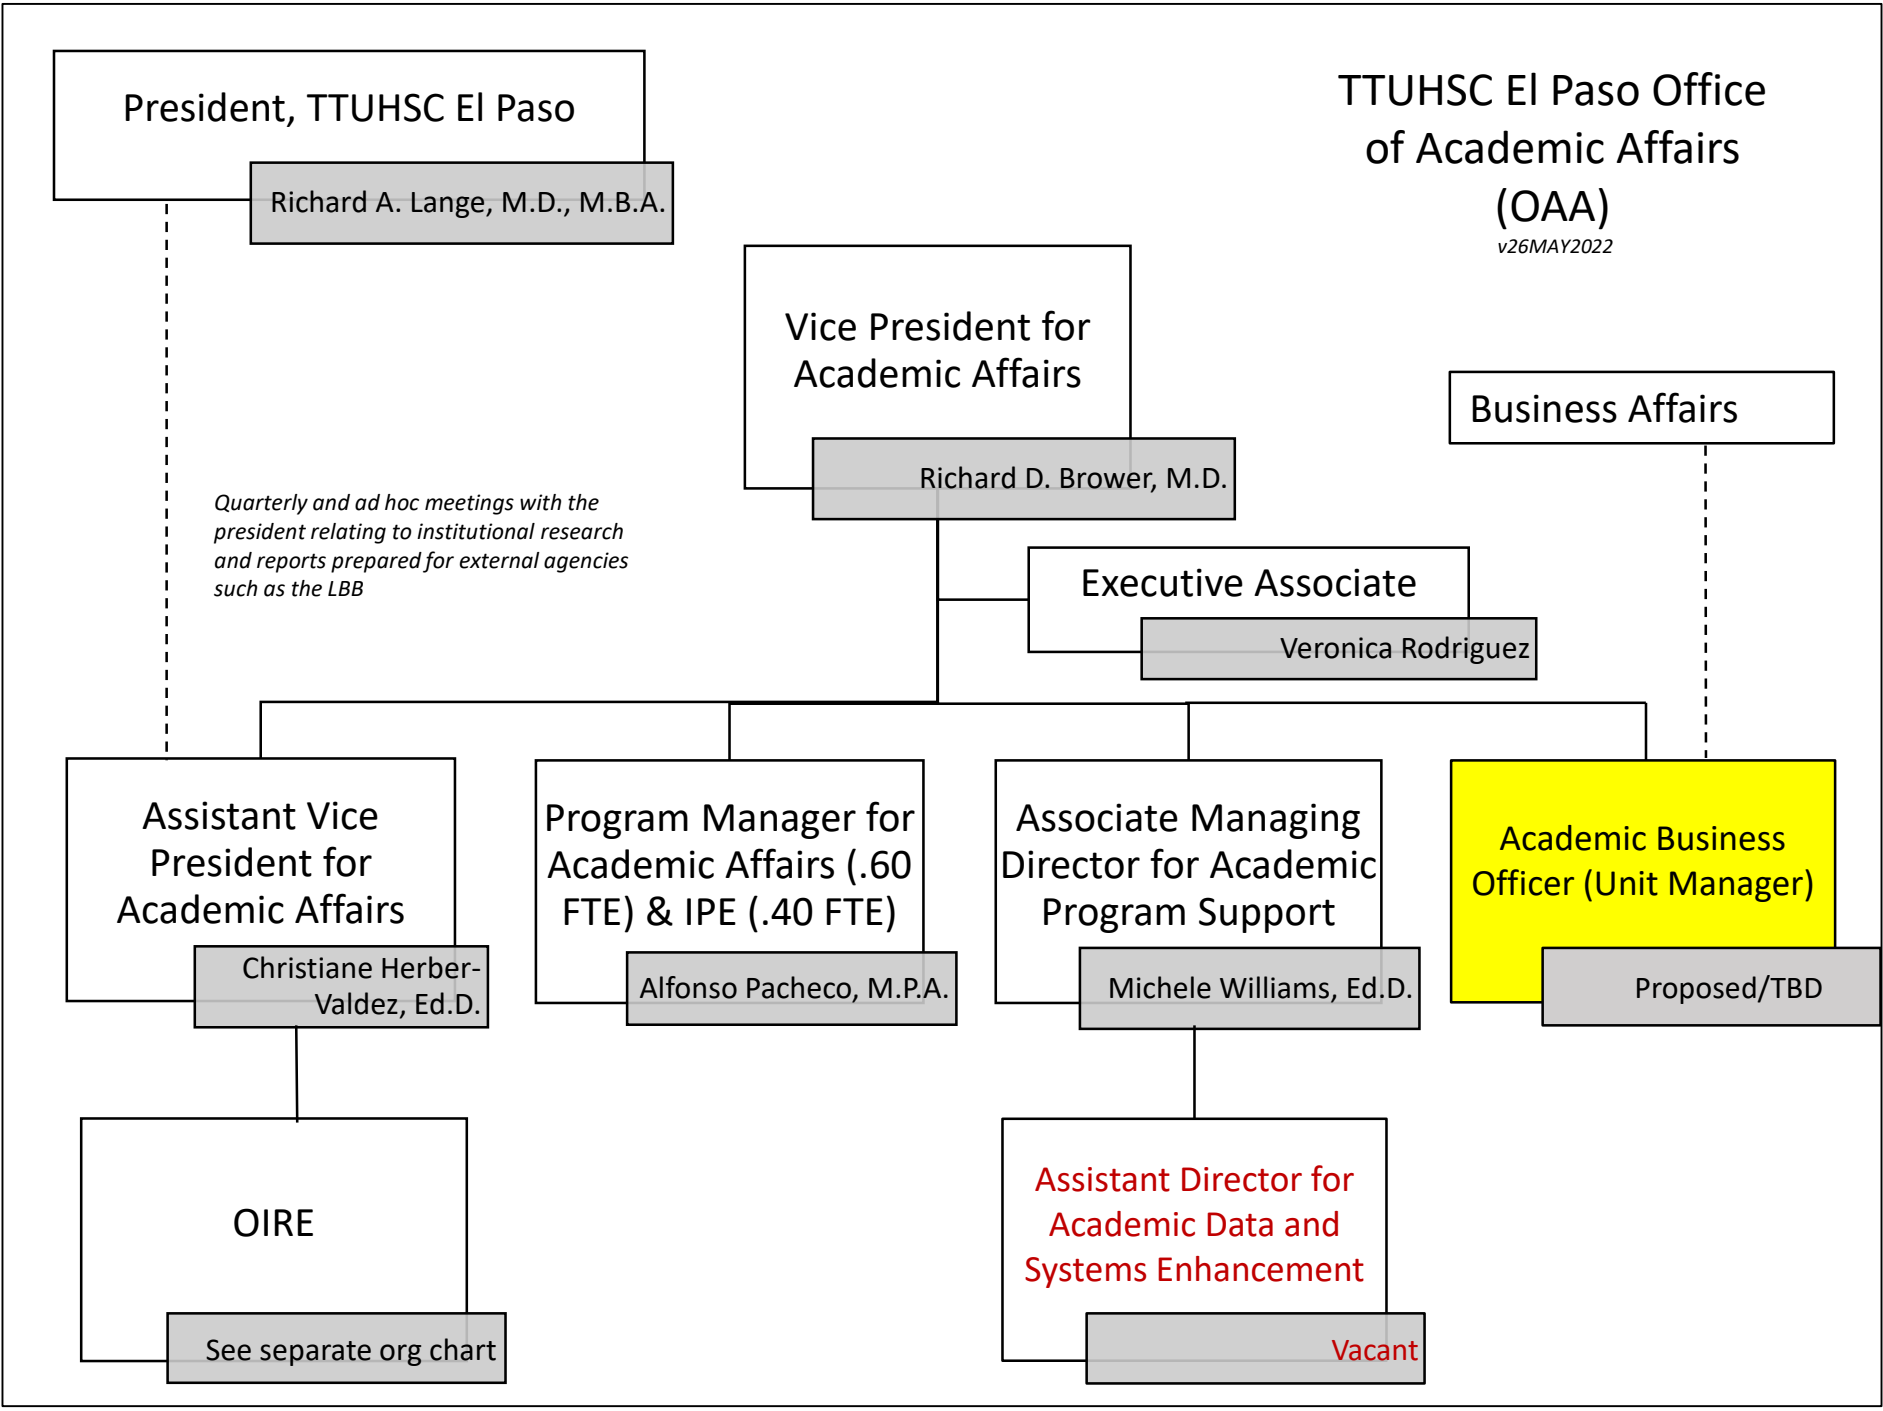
President, TTUHSC El Paso
Richard A. Lange, M.D., M.B.A.

TTUHSC El Paso Office of Academic Affairs (OAA)
v26MAY2022

Vice President for Academic Affairs
Richard D. Brower, M.D.

Business Affairs

Quarterly and ad hoc meetings with the president relating to institutional research and reports prepared for external agencies such as the LBB

Executive Associate
Veronica Rodriguez

Assistant Vice President for Academic Affairs
Christiane Herber-Valdez, Ed.D.

Program Manager for Academic Affairs (.60 FTE) & IPE (.40 FTE)
Alfonso Pacheco, M.P.A.

Associate Managing Director for Academic Program Support
Michele Williams, Ed.D.

Academic Business Officer (Unit Manager)
Proposed/TBD

OIRE
See separate org chart

Assistant Director for Academic Data and Systems Enhancement
Vacant